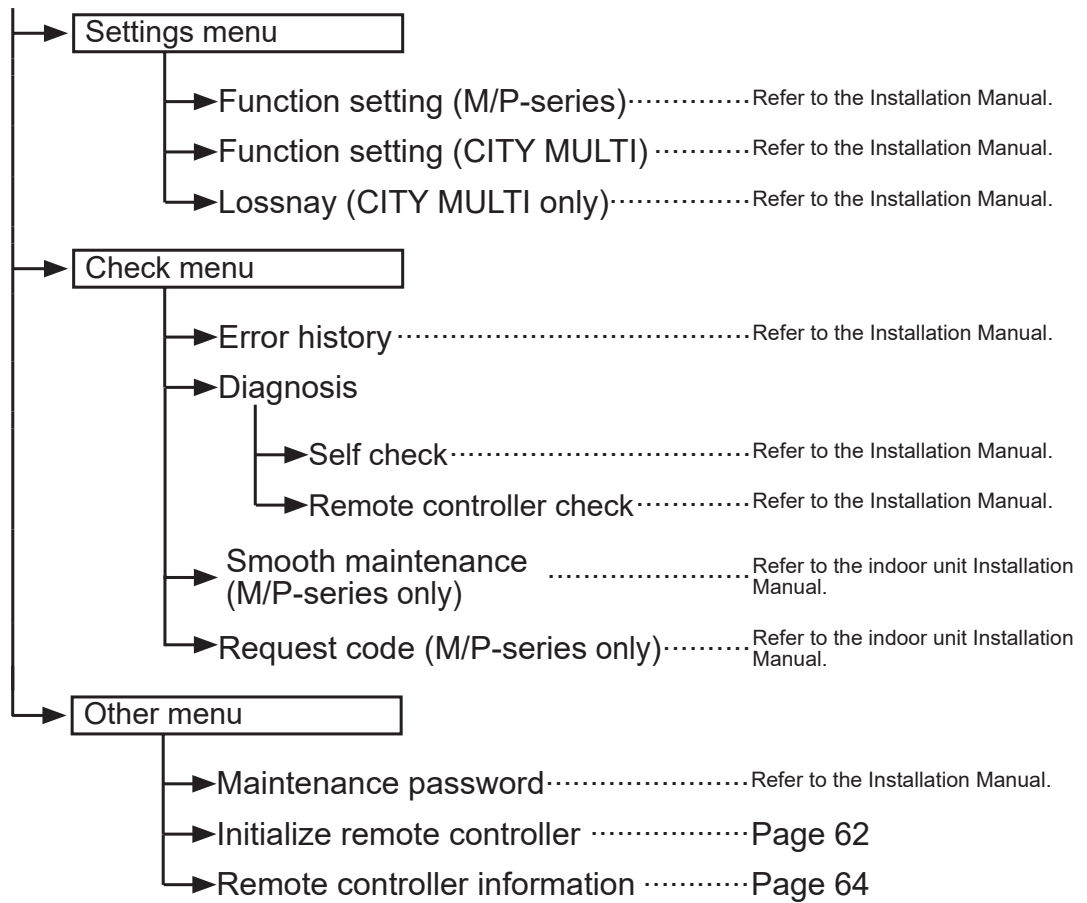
Settings menu

Function setting (M/P-series) ............ Refer to the Installation Manual.

Function setting (CITY MULTI) ............ Refer to the Installation Manual.

Lossnay (CITY MULTI only) ............ Refer to the Installation Manual.

Check menu

Error history ............ Refer to the Installation Manual.

Diagnosis

Self check ............ Refer to the Installation Manual.

Remote controller check ............ Refer to the Installation Manual.

Smooth maintenance (M/P-series only) ............ Refer to the indoor unit Installation Manual.

Request code (M/P-series only) ............ Refer to the indoor unit Installation Manual.

Other menu

Maintenance password ............ Refer to the Installation Manual.

Initialize remote controller ............ Page 62

Remote controller information ............ Page 64